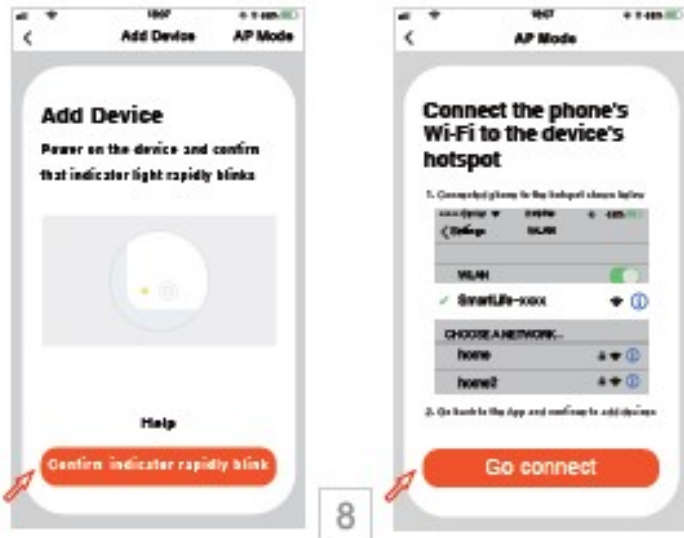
10:07

<

Add Device

AP Mode

Add Device

Power on the device and confirm that indicator light rapidly blinks

Help

Confirm indicator rapidly blink

10:07

<

AP Mode

Connect the phone's Wi-Fi to the device's hotspot

1. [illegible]

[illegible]

< Settings

WLAN

WLAN

✓ SmartLife-xxxx

CHOOSE A NETWORK...

home

home2

2. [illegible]

Go connect

8